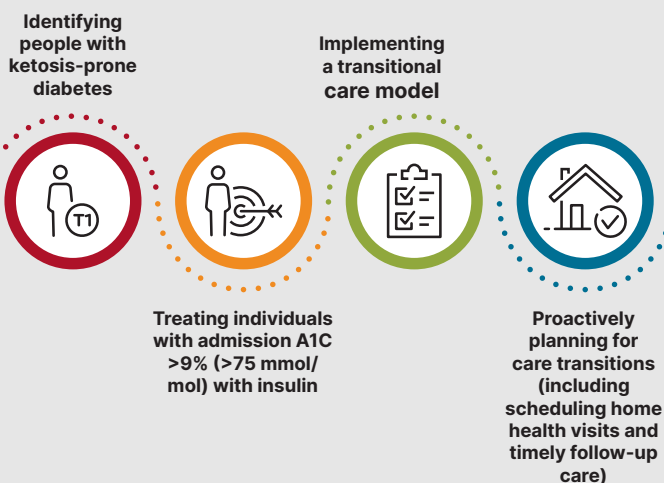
Identifying people with ketosis-prone diabetes

Implementing a transitional care model

T1

Treating individuals with admission A1C >9% (>75 mmol/mol) with insulin

Proactively planning for care transitions (including scheduling home health visits and timely follow-up care)